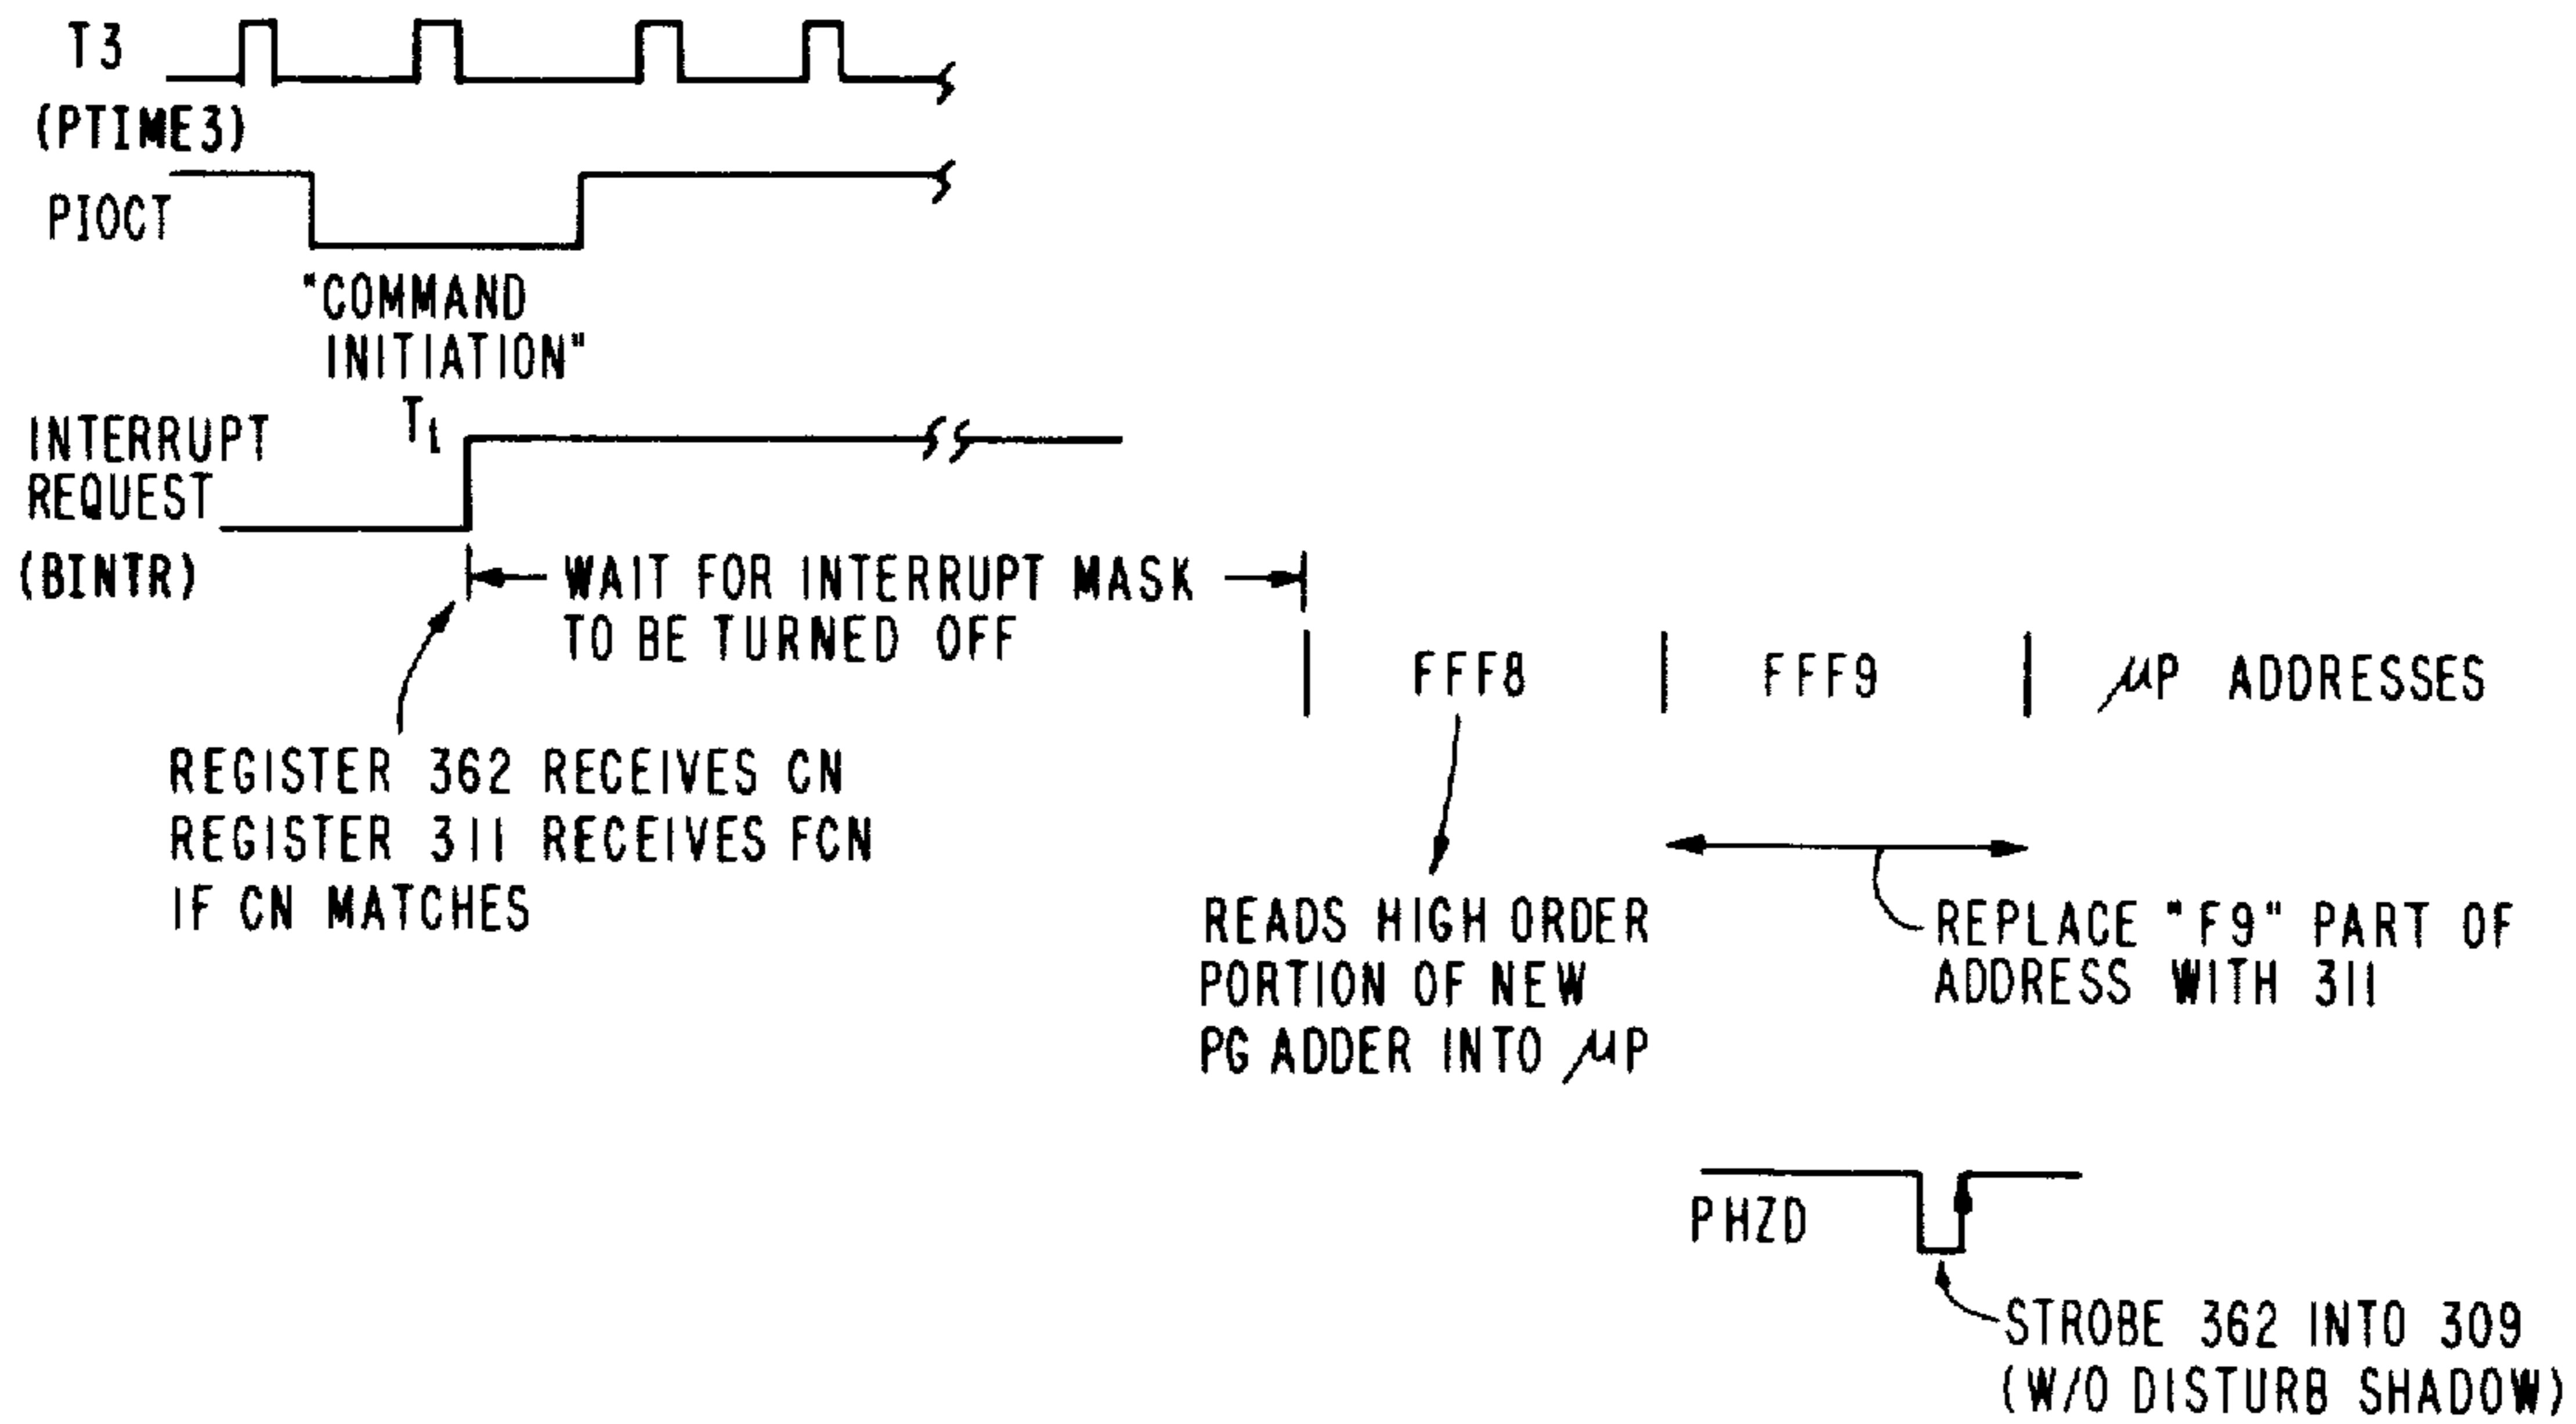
T3
(PTIME3)
PIOCT
"COMMAND INITIATION"
$T_t$
INTERRUPT REQUEST
(BINTR)
WAIT FOR INTERRUPT MASK TO BE TURNED OFF
FFF8
FFF9
$\mu$P ADDRESSES
REGISTER 362 RECEIVES CN
REGISTER 311 RECEIVES FCN
IF CN MATCHES
READS HIGH ORDER PORTION OF NEW PG ADDER INTO $\mu$P
REPLACE "F9" PART OF ADDRESS WITH 311
PHZD
STROBE 362 INTO 309
(W/O DISTURB SHADOW)